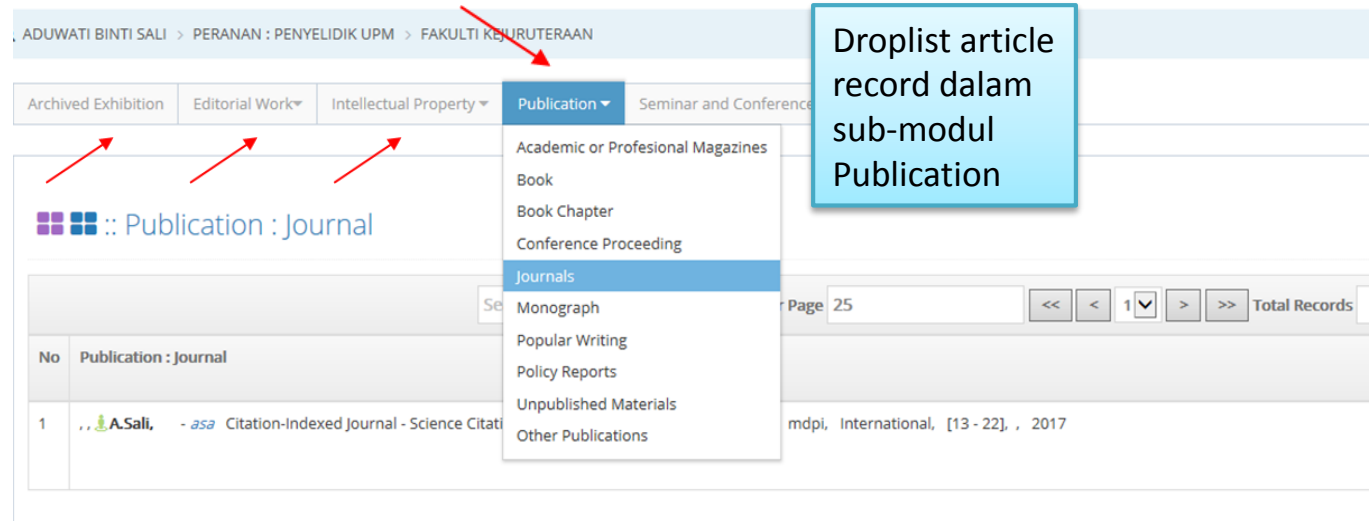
ADUWATI BINTI SALI > PERANAN : PENYELIDIK UPM > FAKULTI KEJURUTERAAN

Droplist article record dalam sub-modul Publication

Archived Exhibition | Editorial Work | Intellectual Property | Publication | Seminar and Conference

Academic or Profesional Magazines
Book
Book Chapter
Conference Proceeding
Journals
Monograph
Popular Writing
Policy Reports
Unpublished Materials
Other Publications

:: Publication : Journal

Se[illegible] r Page 25 << < 1 > >> Total Records

| No | Publication : Journal |
|---|---|
| 1 | , , A.Sali, - asa Citation-Indexed Journal - Science Citati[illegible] mdpi, International, [13 - 22], , 2017 |